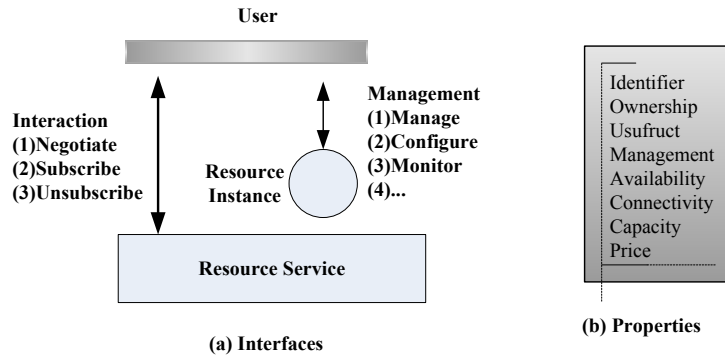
User

Interaction
(1)Negotiate
(2)Subscribe
(3)Unsubscribe

Management
(1)Manage
(2)Configure
(3)Monitor
(4)...

Resource Instance

Resource Service

(a) Interfaces

Identifier
Ownership
Usufruct
Management
Availability
Connectivity
Capacity
Price

(b) Properties